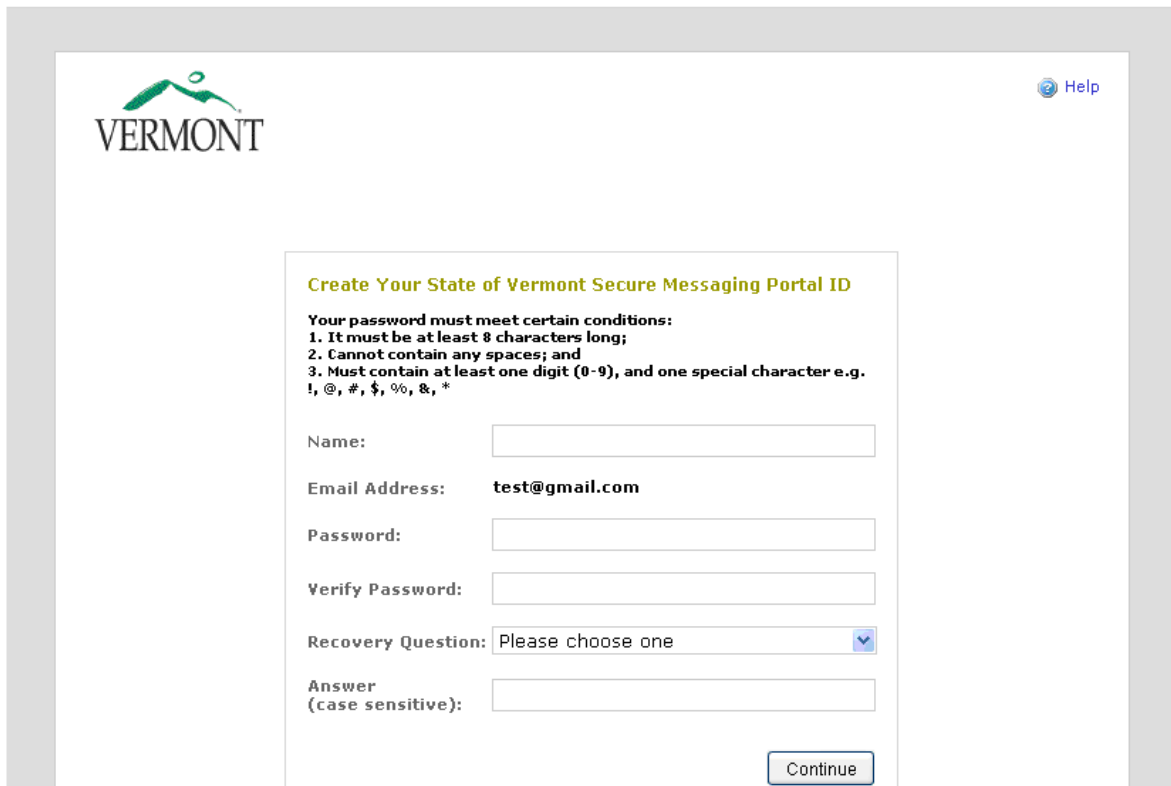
VERMONT

Help

Create Your State of Vermont Secure Messaging Portal ID

Your password must meet certain conditions:
1. It must be at least 8 characters long;
2. Cannot contain any spaces; and
3. Must contain at least one digit (0-9), and one special character e.g. !, @, #, $, %, &, *

Name:

Email Address: test@gmail.com

Password:

Verify Password:

Recovery Question: Please choose one

Answer (case sensitive):

Continue